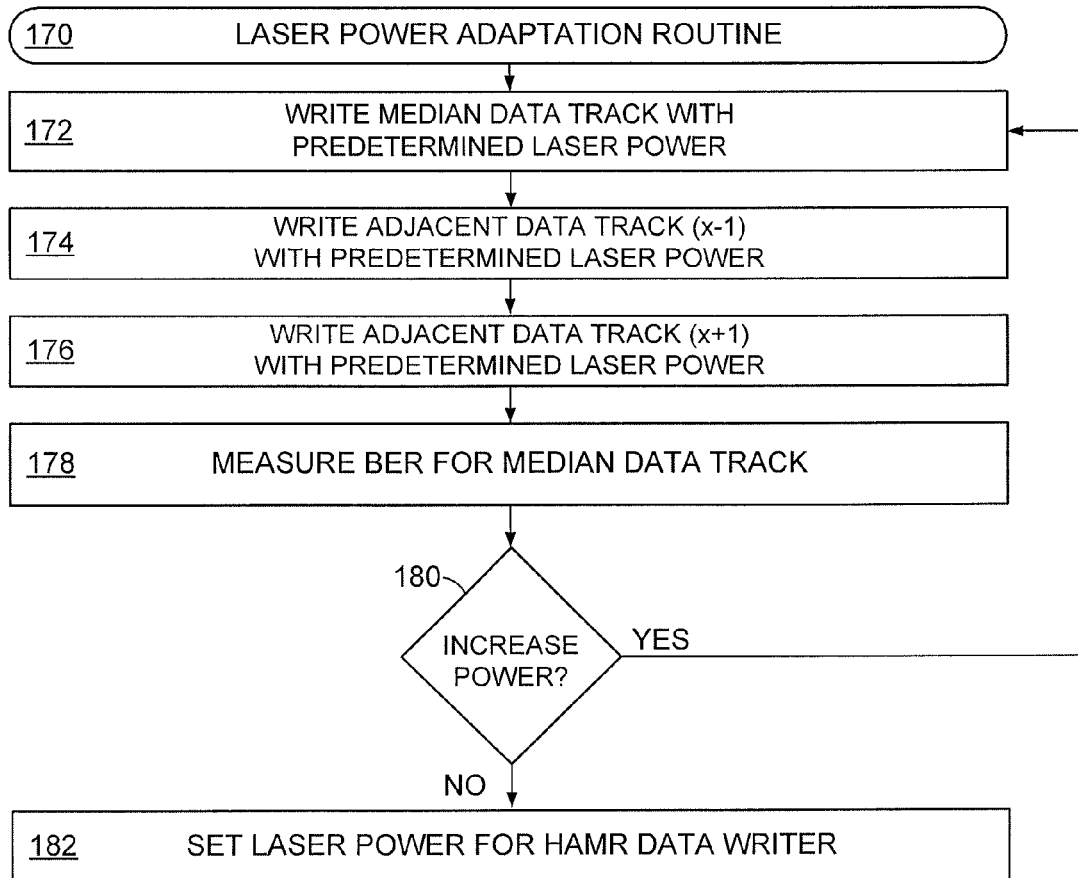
170 LASER POWER ADAPTATION ROUTINE

172 WRITE MEDIAN DATA TRACK WITH PREDETERMINED LASER POWER

174 WRITE ADJACENT DATA TRACK (x-1) WITH PREDETERMINED LASER POWER

176 WRITE ADJACENT DATA TRACK (x+1) WITH PREDETERMINED LASER POWER

178 MEASURE BER FOR MEDIAN DATA TRACK

180 INCREASE POWER?

YES

NO

182 SET LASER POWER FOR HAMR DATA WRITER